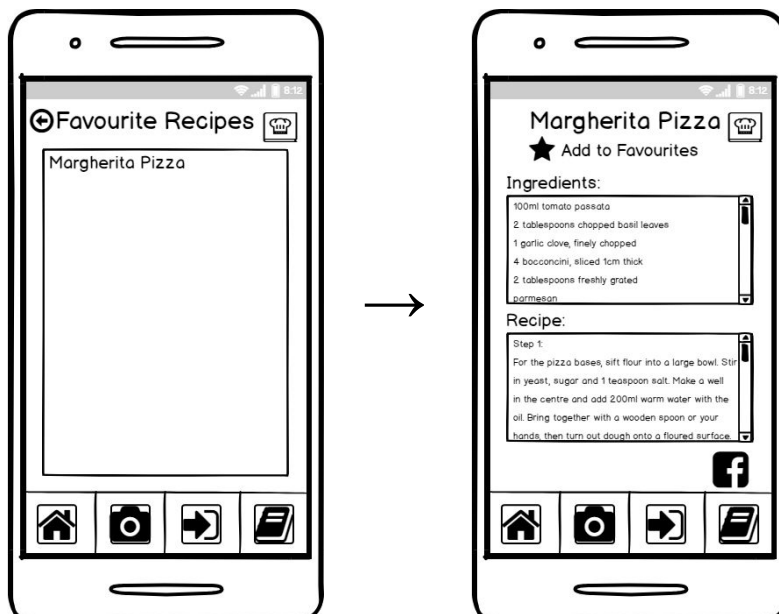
8:12

Favourite Recipes

Margherita Pizza

8:12

Margherita Pizza

Add to Favourites

Ingredients:

100ml tomato passata
2 tablespoons chopped basil leaves
1 garlic clove, finely chopped
4 bocconcini, sliced 1cm thick
2 tablespoons freshly grated parmesan

Recipe:

Step 1:
For the pizza bases, sift flour into a large bowl. Stir in yeast, sugar and 1 teaspoon salt. Make a well in the centre and add 200ml warm water with the oil. Bring together with a wooden spoon or your hands, then turn out dough onto a floured surface.